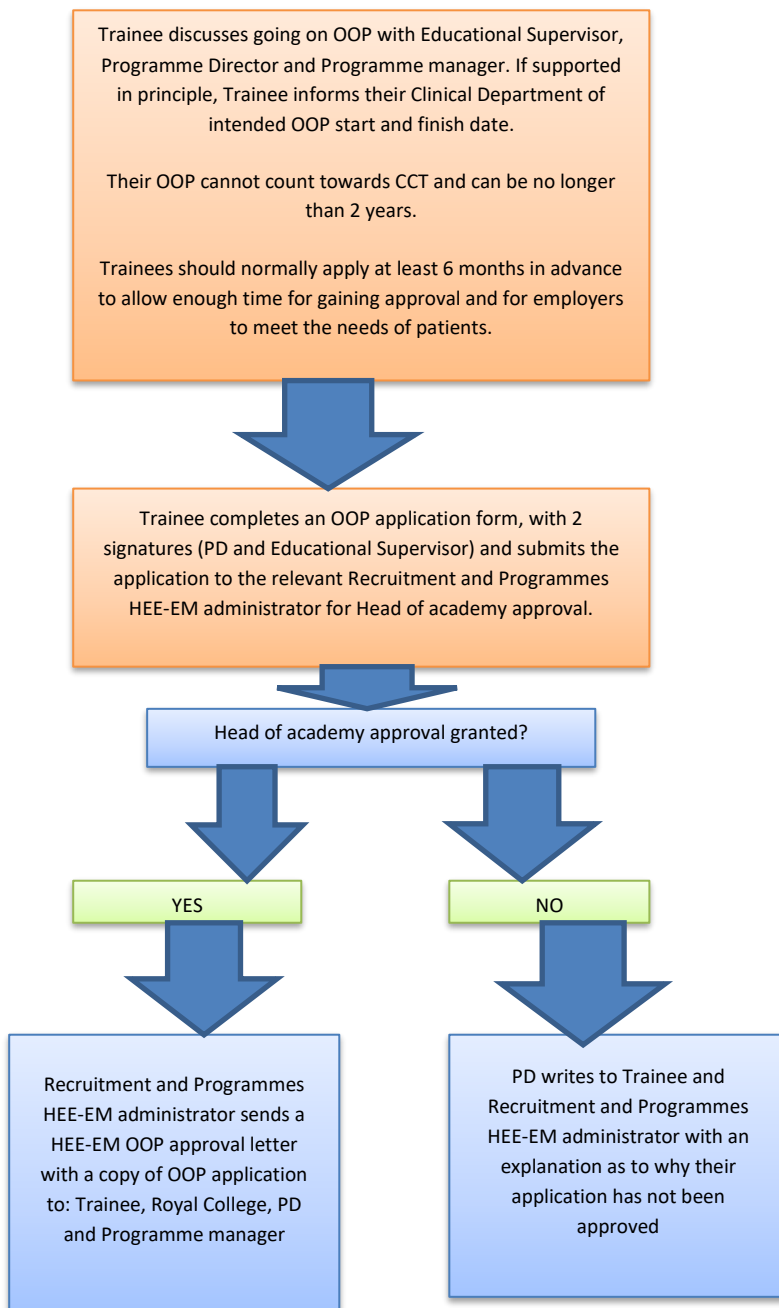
Trainee discusses going on OOP with Educational Supervisor, Programme Director and Programme manager. If supported in principle, Trainee informs their Clinical Department of intended OOP start and finish date.

Their OOP cannot count towards CCT and can be no longer than 2 years.

Trainees should normally apply at least 6 months in advance to allow enough time for gaining approval and for employers to meet the needs of patients.

Trainee completes an OOP application form, with 2 signatures (PD and Educational Supervisor) and submits the application to the relevant Recruitment and Programmes HEE-EM administrator for Head of academy approval.

Head of academy approval granted?

YES

NO

Recruitment and Programmes HEE-EM administrator sends a HEE-EM OOP approval letter with a copy of OOP application to: Trainee, Royal College, PD and Programme manager

PD writes to Trainee and Recruitment and Programmes HEE-EM administrator with an explanation as to why their application has not been approved